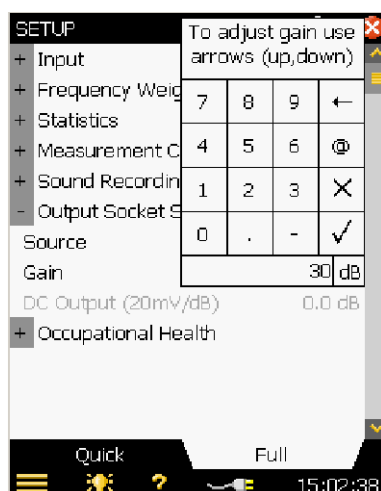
SETUP

+ Input
+ Frequency Weig
+ Statistics
+ Measurement C
+ Sound Recordin
- Output Socket S
Source
Gain
DC Output (20mV/dB) 0.0 dB
+ Occupational Health

To adjust gain use arrows (up,down)

| 7 | 8 | 9 | ← |
|---|---|---|---|
| 4 | 5 | 6 | @ |
| 1 | 2 | 3 | × |
| 0 | . | - | ✓ |

30 dB

Quick
Full

?
15:02:38